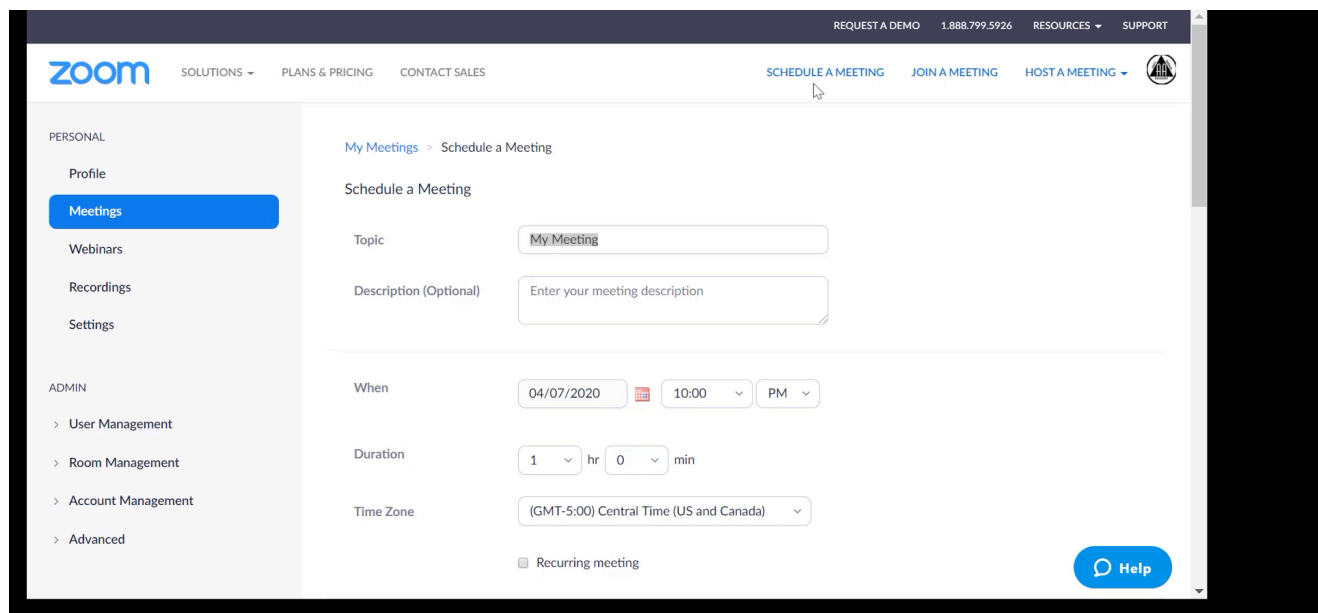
REQUEST A DEMO 1.888.799.5926 RESOURCES ▾ SUPPORT

zoom SOLUTIONS ▾ PLANS & PRICING CONTACT SALES SCHEDULE A MEETING JOIN A MEETING HOST A MEETING ▾

PERSONAL
Profile
Meetings
Webinars
Recordings
Settings

ADMIN
› User Management
› Room Management
› Account Management
› Advanced

My Meetings > Schedule a Meeting

Schedule a Meeting

Topic My Meeting

Description (Optional) Enter your meeting description

When 04/07/2020 10:00 PM

Duration 1 hr 0 min

Time Zone (GMT-5:00) Central Time (US and Canada)

Recurring meeting

Help